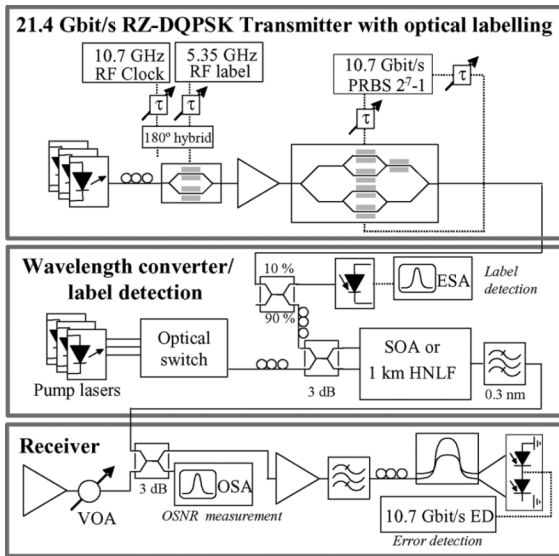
21.4 Gbit/s RZ-DQPSK Transmitter with optical labelling

10.7 GHz RF Clock

5.35 GHz RF label

10.7 Gbit/s PRBS $2^7$-1

$\tau$

$\tau$

$\tau$

$\tau$

180° hybrid

Wavelength converter/ label detection

10 %

90 %

ESA

Label detection

Optical switch

Pump lasers

3 dB

SOA or 1 km HNLF

0.3 nm

Receiver

3 dB

OSA

VOA

OSNR measurement

10.7 Gbit/s ED

Error detection